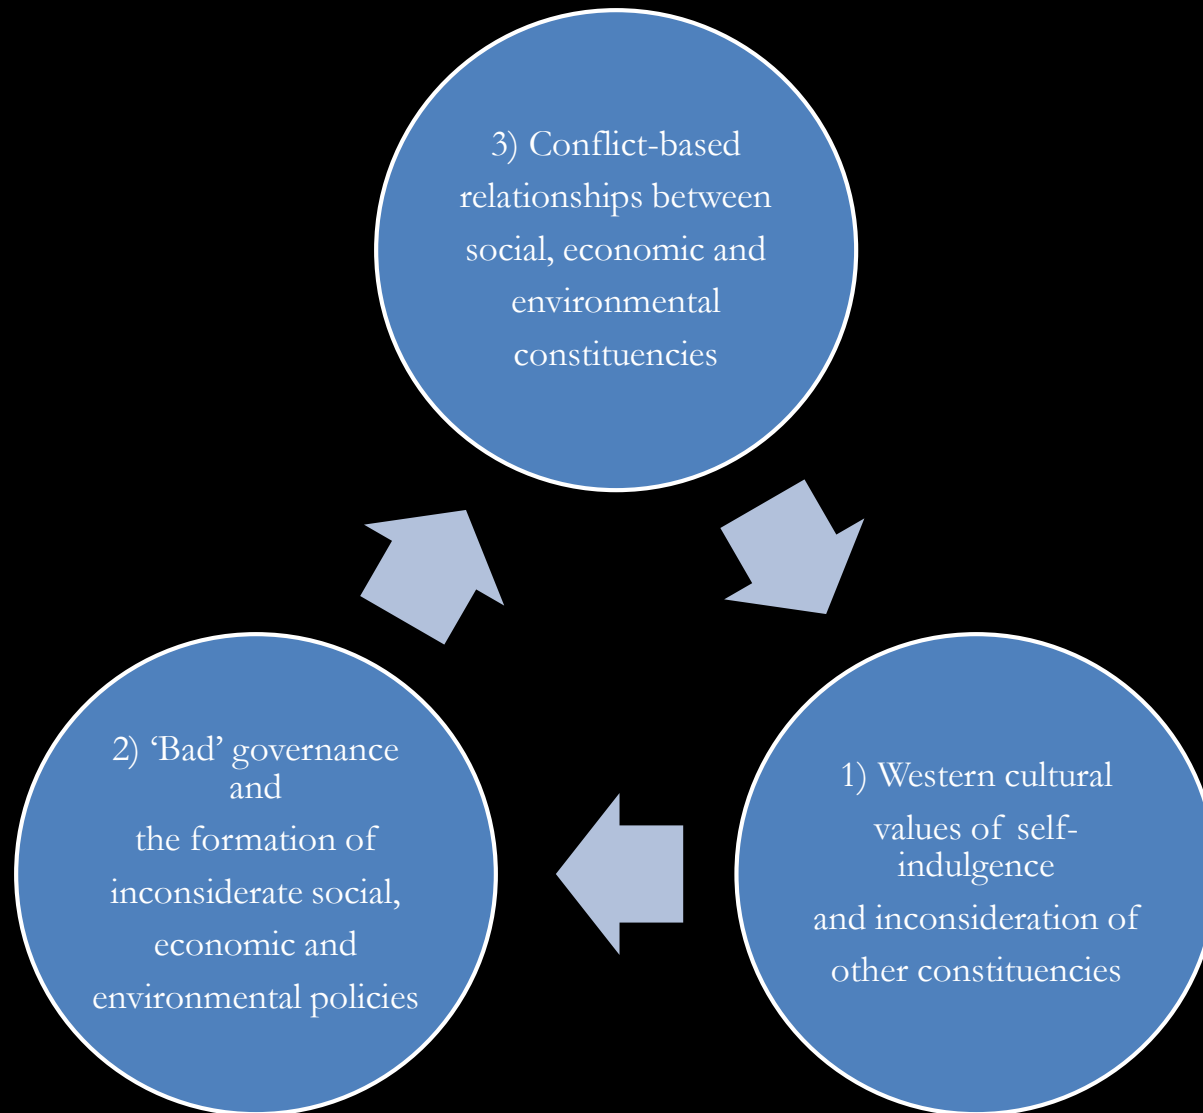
3) Conflict-based relationships between social, economic and environmental constituencies

1) Western cultural values of self-indulgence and inconsideration of other constituencies

2) 'Bad' governance and the formation of inconsiderate social, economic and environmental policies